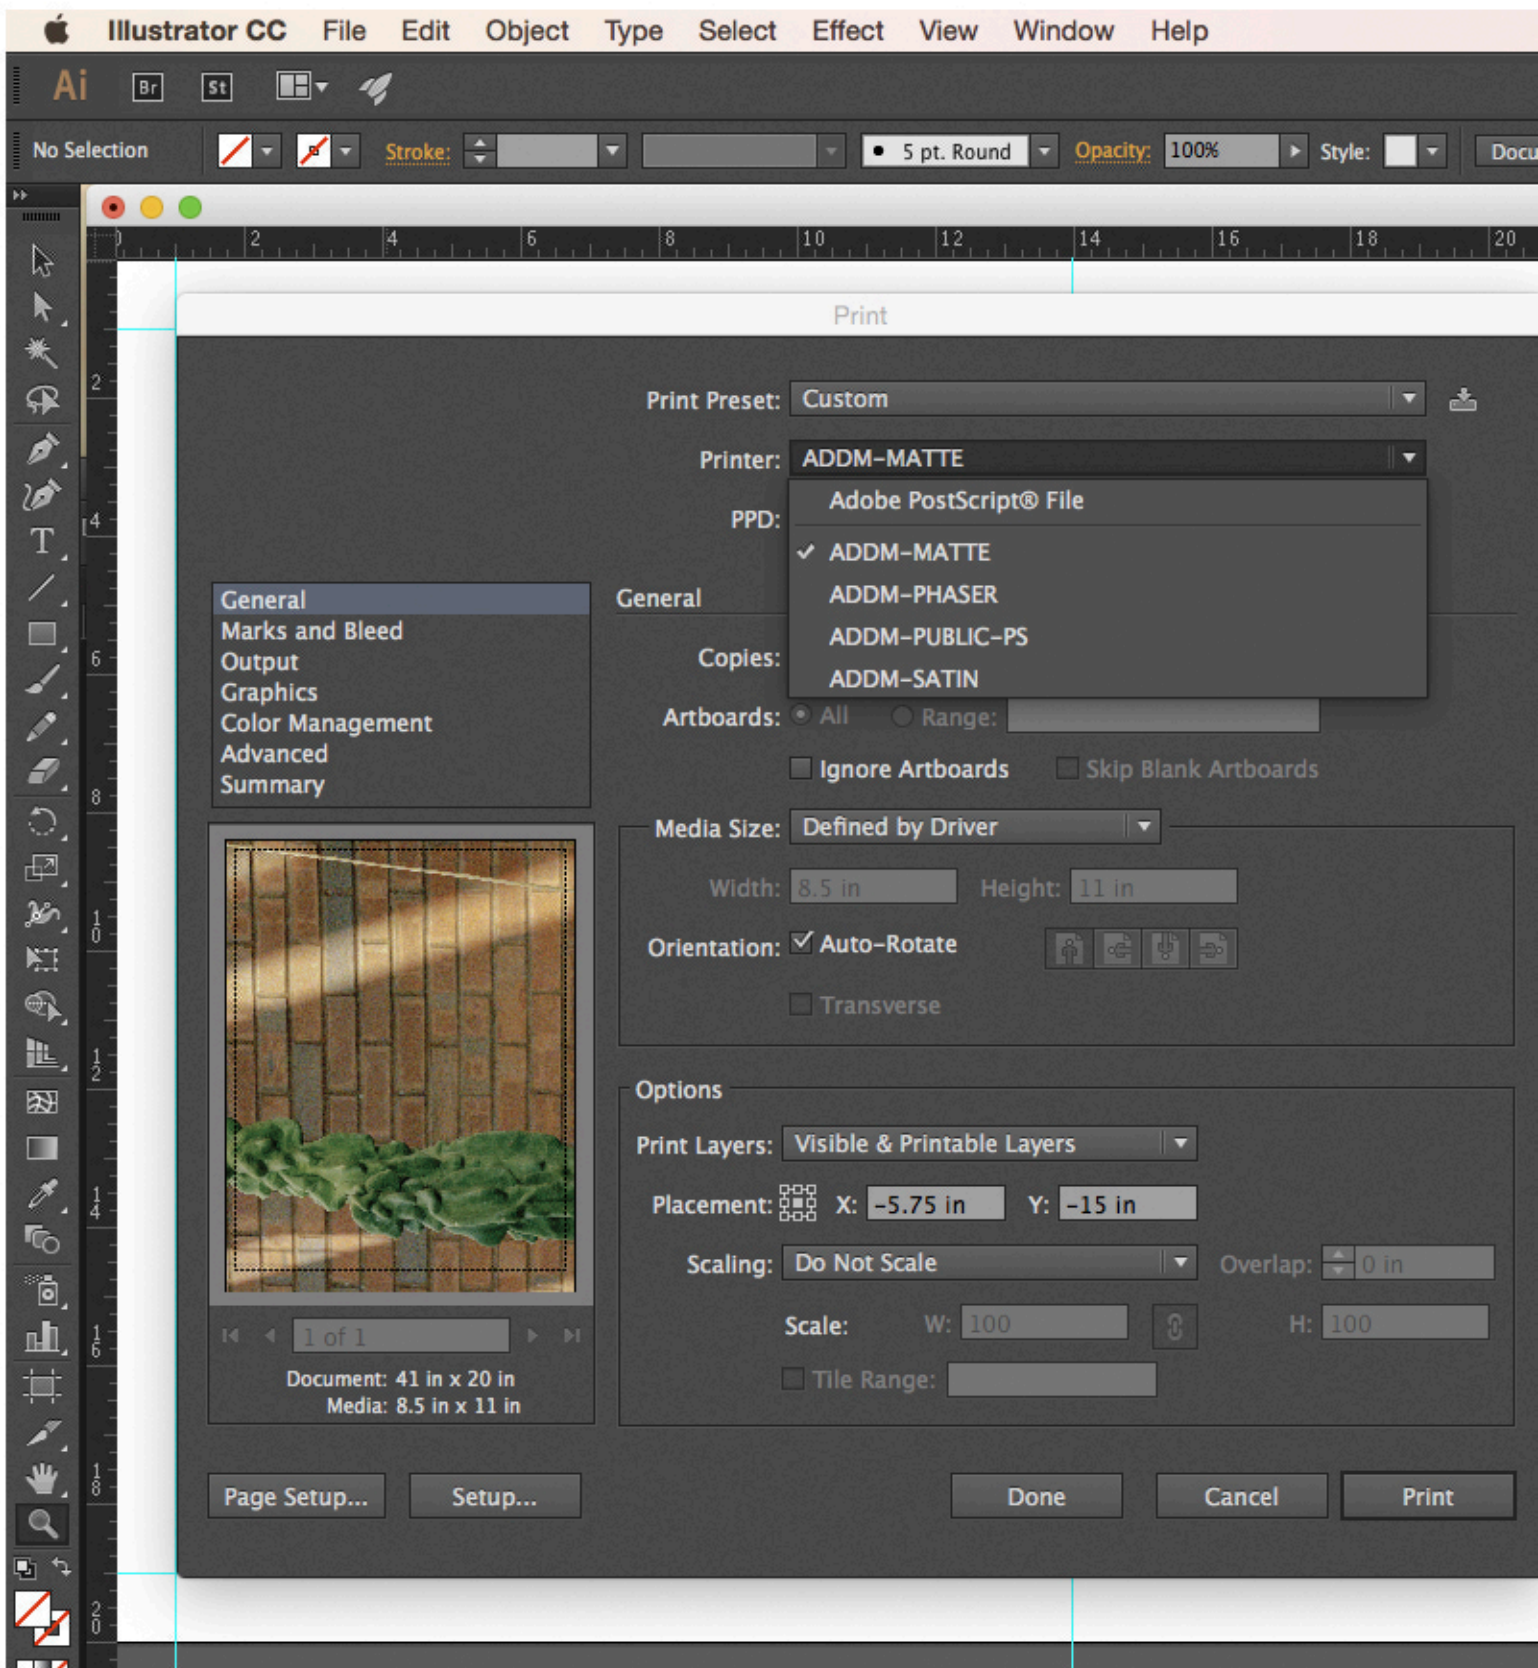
Illustrator CC File Edit Object Type Select Effect View Window Help

Ai Br St

No Selection Stroke: 5 pt. Round Opacity: 100% Style: Docu

0 2 4 6 8 10 12 14 16 18 20

Print

Print Preset: Custom

Printer: ADDM-MATTE

PPD:

Adobe PostScript® File
✓ ADDM-MATTE
ADDM-PHASER
ADDM-PUBLIC-PS
ADDM-SATIN

General
Marks and Bleed
Output
Graphics
Color Management
Advanced
Summary

General

Copies:

Artboards: All Range:

Ignore Artboards Skip Blank Artboards

Media Size: Defined by Driver

Width: 8.5 in Height: 11 in

Orientation: Auto-Rotate

Transverse

1 of 1

Document: 41 in x 20 in
Media: 8.5 in x 11 in

Options

Print Layers: Visible & Printable Layers

Placement: X: -5.75 in Y: -15 in

Scaling: Do Not Scale Overlap: 0 in

Scale: W: 100 H: 100

Tile Range:

Page Setup... Setup... Done Cancel Print